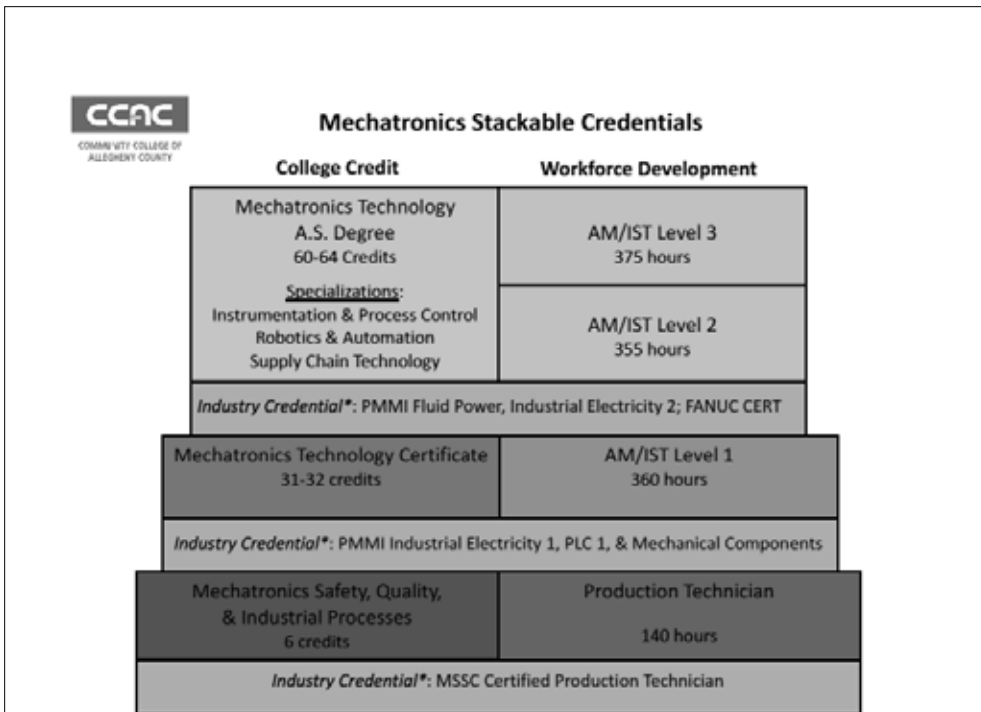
CCAC
COMMUNITY COLLEGE OF ALLEGHENY COUNTY

Mechatronics Stackable Credentials

| College Credit | Workforce Development |
|---|---|
| Mechatronics Technology A.S. Degree 60-64 Credits Specializations: Instrumentation & Process Control Robotics & Automation Supply Chain Technology | AM/IST Level 3 375 hours |
| | AM/IST Level 2 355 hours |
| *Industry Credential\**: PMMI Fluid Power, Industrial Electricity 2; FANUC CERT | |
| Mechatronics Technology Certificate 31-32 credits | AM/IST Level 1 360 hours |
| *Industry Credential\**: PMMI Industrial Electricity 1, PLC 1, & Mechanical Components | |
| Mechatronics Safety, Quality, & Industrial Processes 6 credits | Production Technician 140 hours |
| *Industry Credential\**: MSSC Certified Production Technician | |